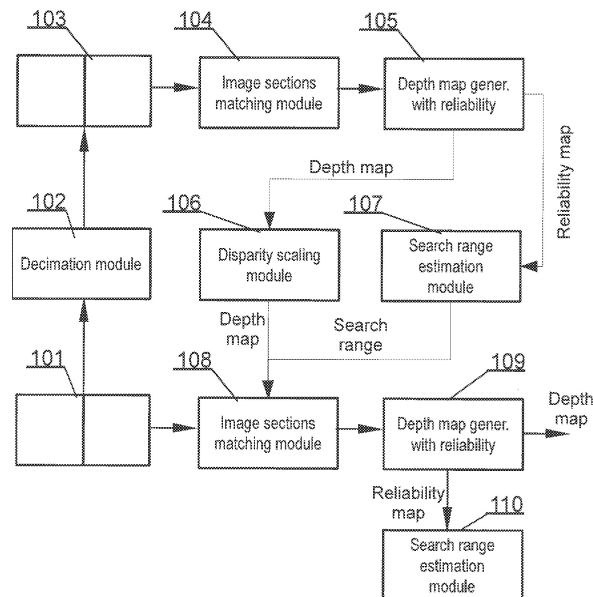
103

104

Image sections matching module

105

Depth map gener. with reliability

Reliability map

Depth map

102

Decimation module

106

Disparity scaling module

107

Search range estimation module

Depth map

Search range

101

108

Image sections matching module

109

Depth map gener. with reliability

Depth map

Reliability map

110

Search range estimation module